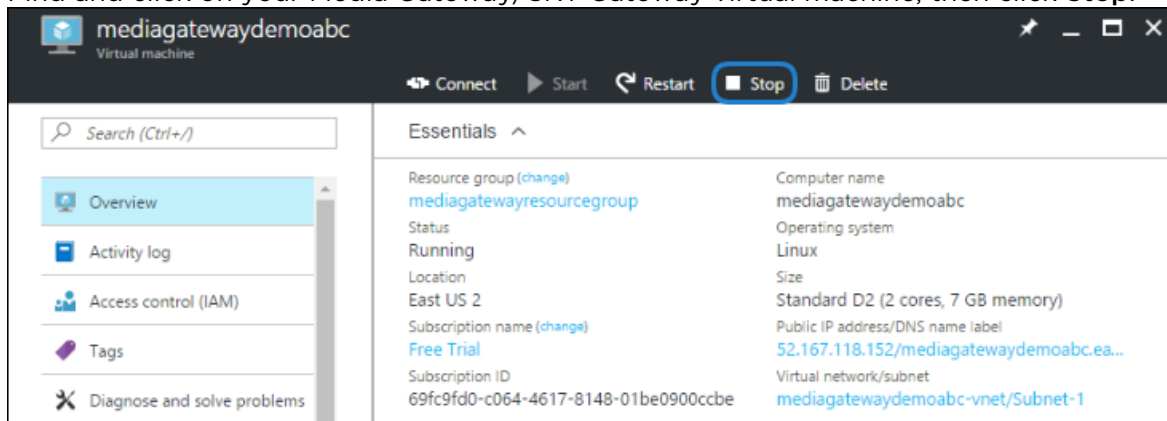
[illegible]

mediagatewaydemoabc
Virtual machine

Connect Start Restart Stop Delete

Search (Ctrl+/)

Overview
Activity log
Access control (IAM)
Tags
Diagnose and solve problems

Essentials

Resource group (change)
mediagatewayresourcegroup
Status
Running
Location
East US 2
Subscription name (change)
Free Trial
Subscription ID
69fc9fd0-c064-4617-8148-01be0900ccbe

Computer name
mediagatewaydemoabc
Operating system
Linux
Size
Standard D2 (2 cores, 7 GB memory)
Public IP address/DNS name label
52.167.118.152/mediagatewaydemoabc.ea...
Virtual network/subnet
mediagatewaydemoabc-vnet/Subnet-1